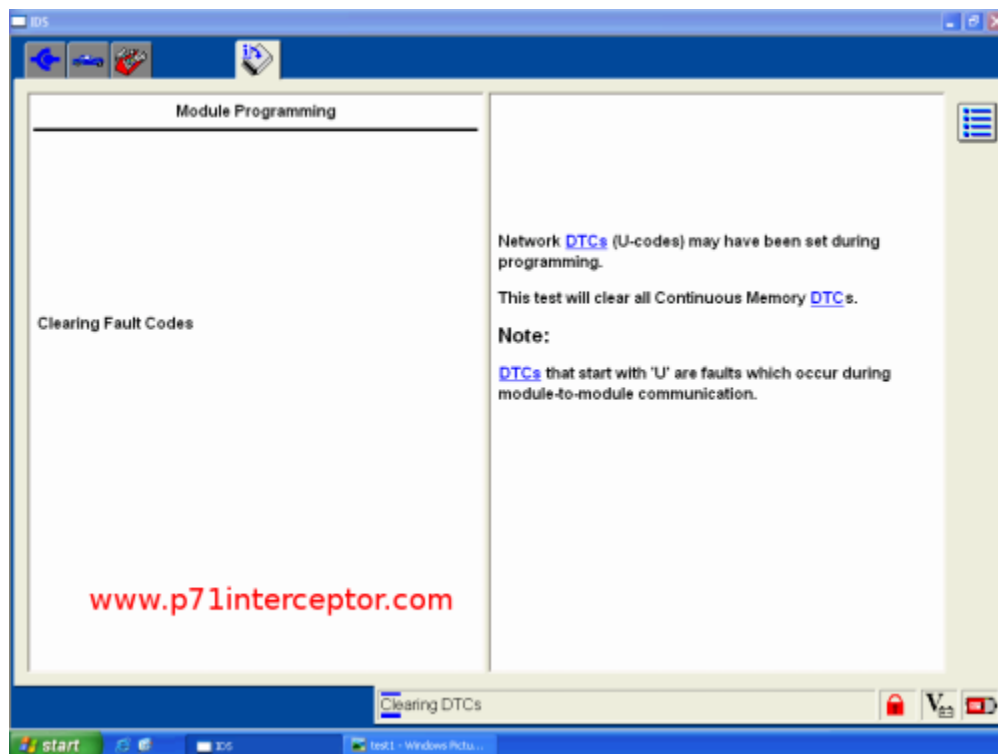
IDS

Module Programming

Clearing Fault Codes

www.p71interceptor.com

Network DTCs (U-codes) may have been set during programming.

This test will clear all Continuous Memory DTCs.

Note:

DTCs that start with 'U' are faults which occur during module-to-module communication.

Clearing DTCs

start

IDS

test1 - Windows Pictu...